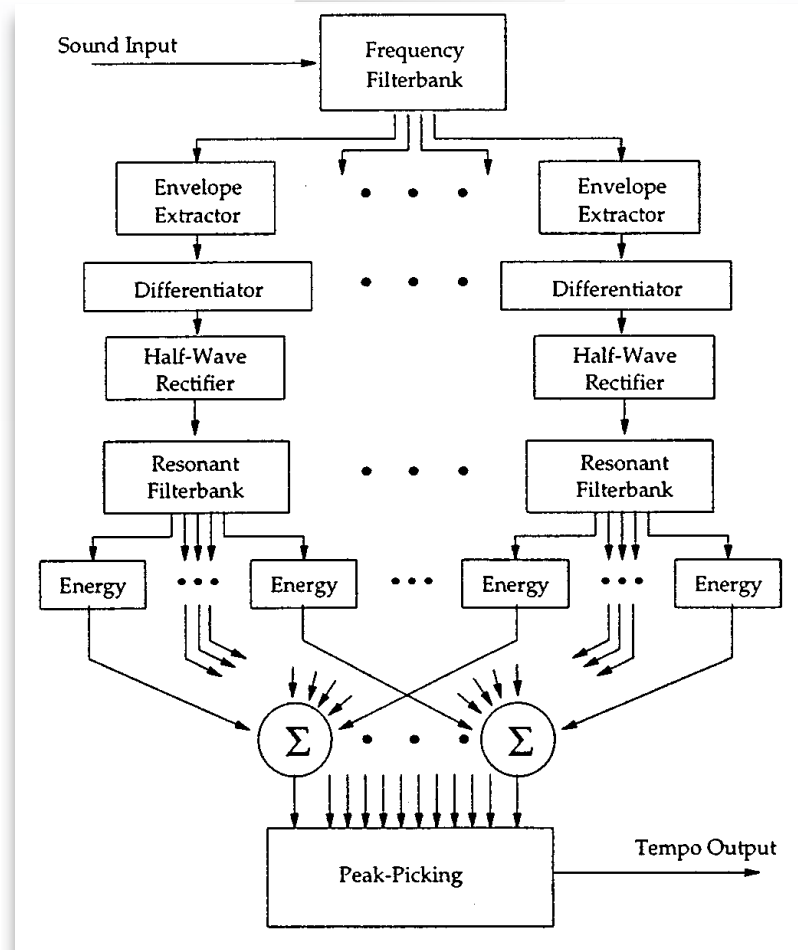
Sound Input

Frequency Filterbank

Envelope Extractor

Envelope Extractor

Differentiator

Differentiator

Half-Wave Rectifier

Half-Wave Rectifier

Resonant Filterbank

Resonant Filterbank

Energy

Energy

Energy

Energy

$\Sigma$

$\Sigma$

Peak-Picking

Tempo Output